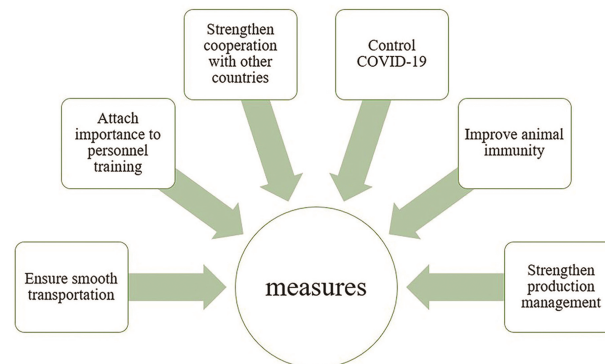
Strengthen cooperation with other countries

Control COVID-19

Attach importance to personnel training

Improve animal immunity

Ensure smooth transportation

measures

Strengthen production management